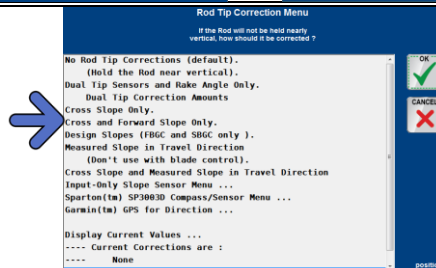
Rod Tip Correction Menu

If the Rod will not be held nearly vertical, how should it be corrected ?

No Rod Tip Corrections (default).
(Hold the Rod near vertical).
Dual Tip Sensors and Rake Angle Only.
Dual Tip Correction Amounts
Cross Slope Only.
Cross and Forward Slope Only.
Design Slopes (FBGC and SBGC only ).
Measured Slope in Travel Direction
(Don't use with blade control).
Cross Slope and Measured Slope in Travel Direction
Input-Only Slope Sensor Menu ...
Sparton(tm) SP3003D Compass/Sensor Menu ...
Garmin(tm) GPS for Direction ...

Display Current Values ...
---- Current Corrections are :
---- None

OK

CANCEL

positi